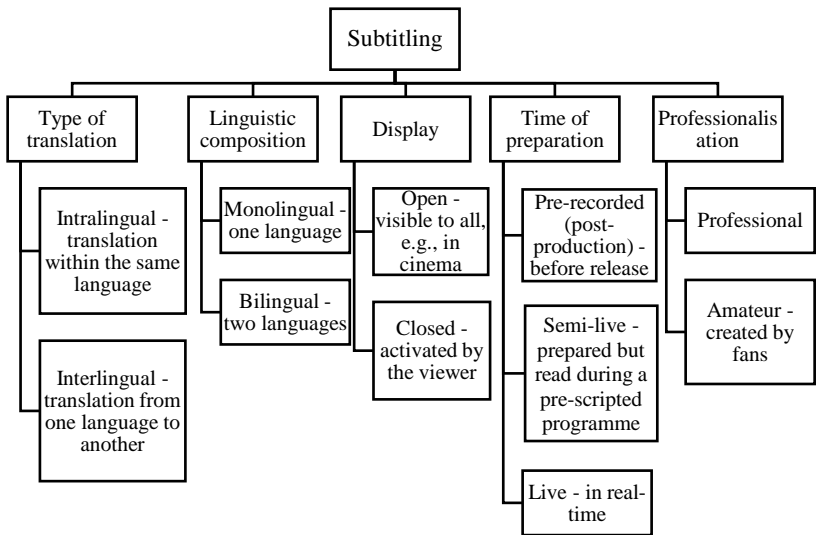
Subtitling

Type of translation

Intralingual - translation within the same language

Interlingual - translation from one language to another

Linguistic composition

Monolingual - one language

Bilingual - two languages

Display

Open - visible to all, e.g., in cinema

Closed - activated by the viewer

Time of preparation

Pre-recorded (post-production) - before release

Semi-live - prepared but read during a pre-scripted programme

Live - in real-time

Professionalis ation

Professional

Amateur - created by fans